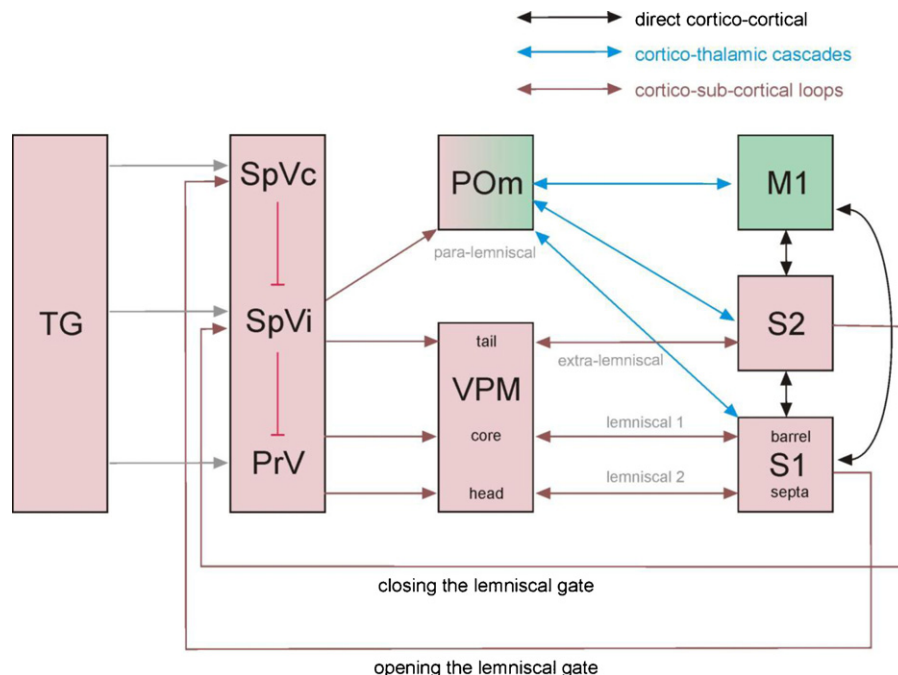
direct cortico-cortical
cortico-thalamic cascades
cortico-sub-cortical loops

TG

SpVc

SpVi

PrV

POm

para-lemniscal

tail

VPM

core

head

extra-lemniscal

lemniscal 1

lemniscal 2

M1

S2

barrel
S1
septa

closing the lemniscal gate

opening the lemniscal gate